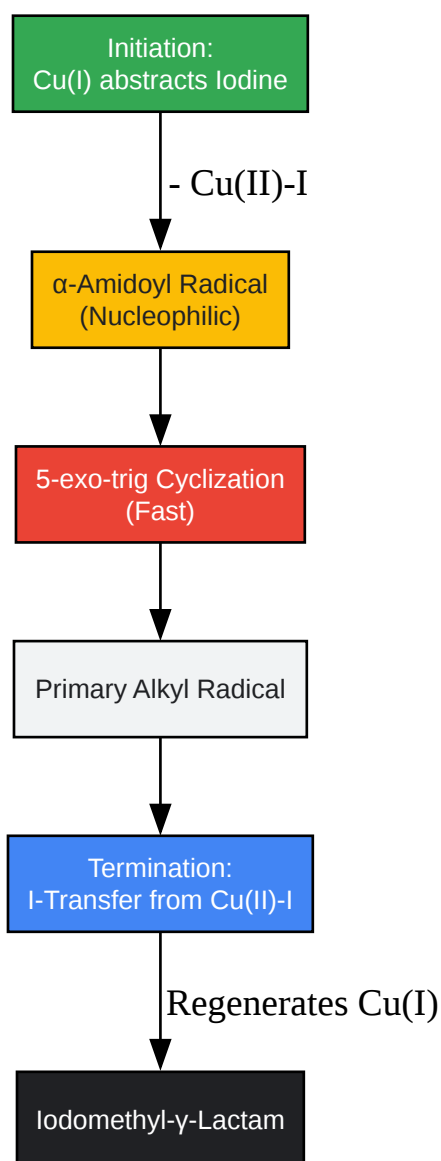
Initiation:
Cu(I) abstracts Iodine

- Cu(II)-I

α-Amidoyl Radical
(Nucleophilic)

5-exo-trig Cyclization
(Fast)

Primary Alkyl Radical

Termination:
I-Transfer from Cu(II)-I

Regenerates Cu(I)

Iodomethyl-γ-Lactam